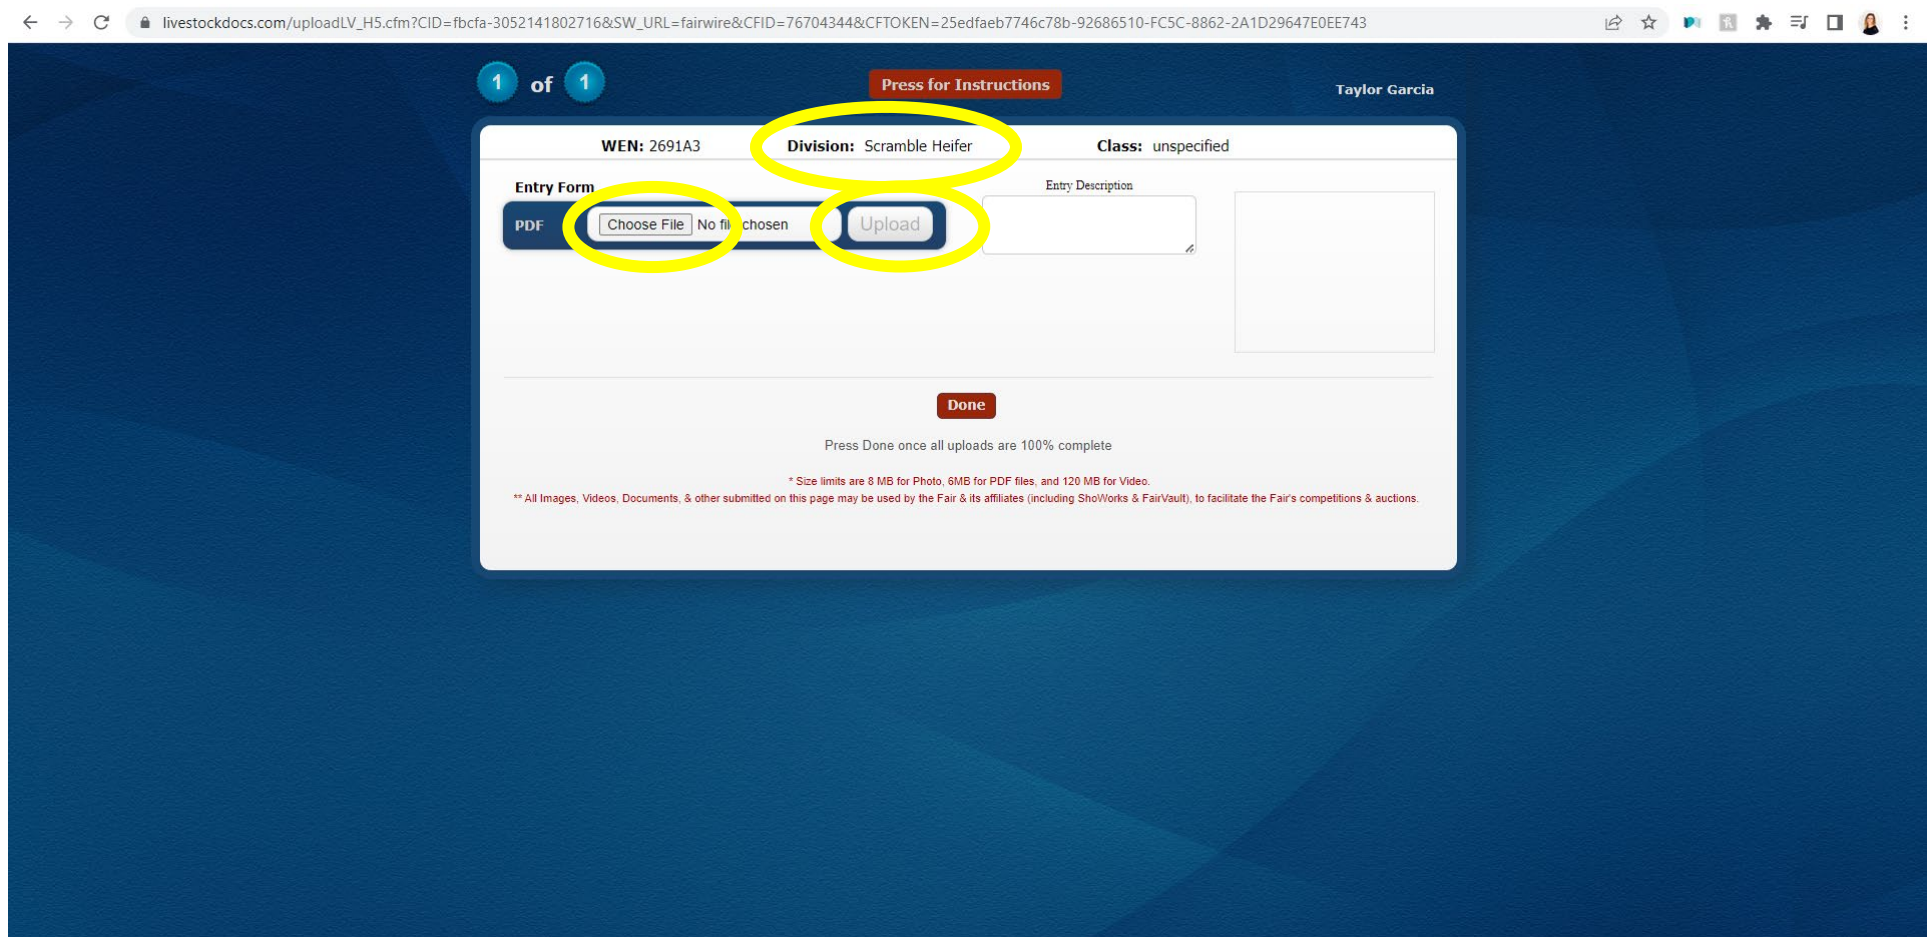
livestockdocs.com/uploadLV_H5.cfm?CID=fbcfa-3052141802716&SW_URL=fairwire&CFID=76704344&CFTOKEN=25edfaeb7746c78b-92686510-FC5C-8862-2A1D29647E0EE743

1 of 1

Press for Instructions

Taylor Garcia

WEN: 2691A3

Division: Scramble Heifer

Class: unspecified

Entry Form

PDF

Choose File No fi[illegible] chosen

Upload

Entry Description

Done

Press Done once all uploads are 100% complete

* Size limits are 8 MB for Photo, 6MB for PDF files, and 120 MB for Video.

** All Images, Videos, Documents, & other submitted on this page may be used by the Fair & its affiliates (including ShoWorks & FairVault), to facilitate the Fair's competitions & auctions.